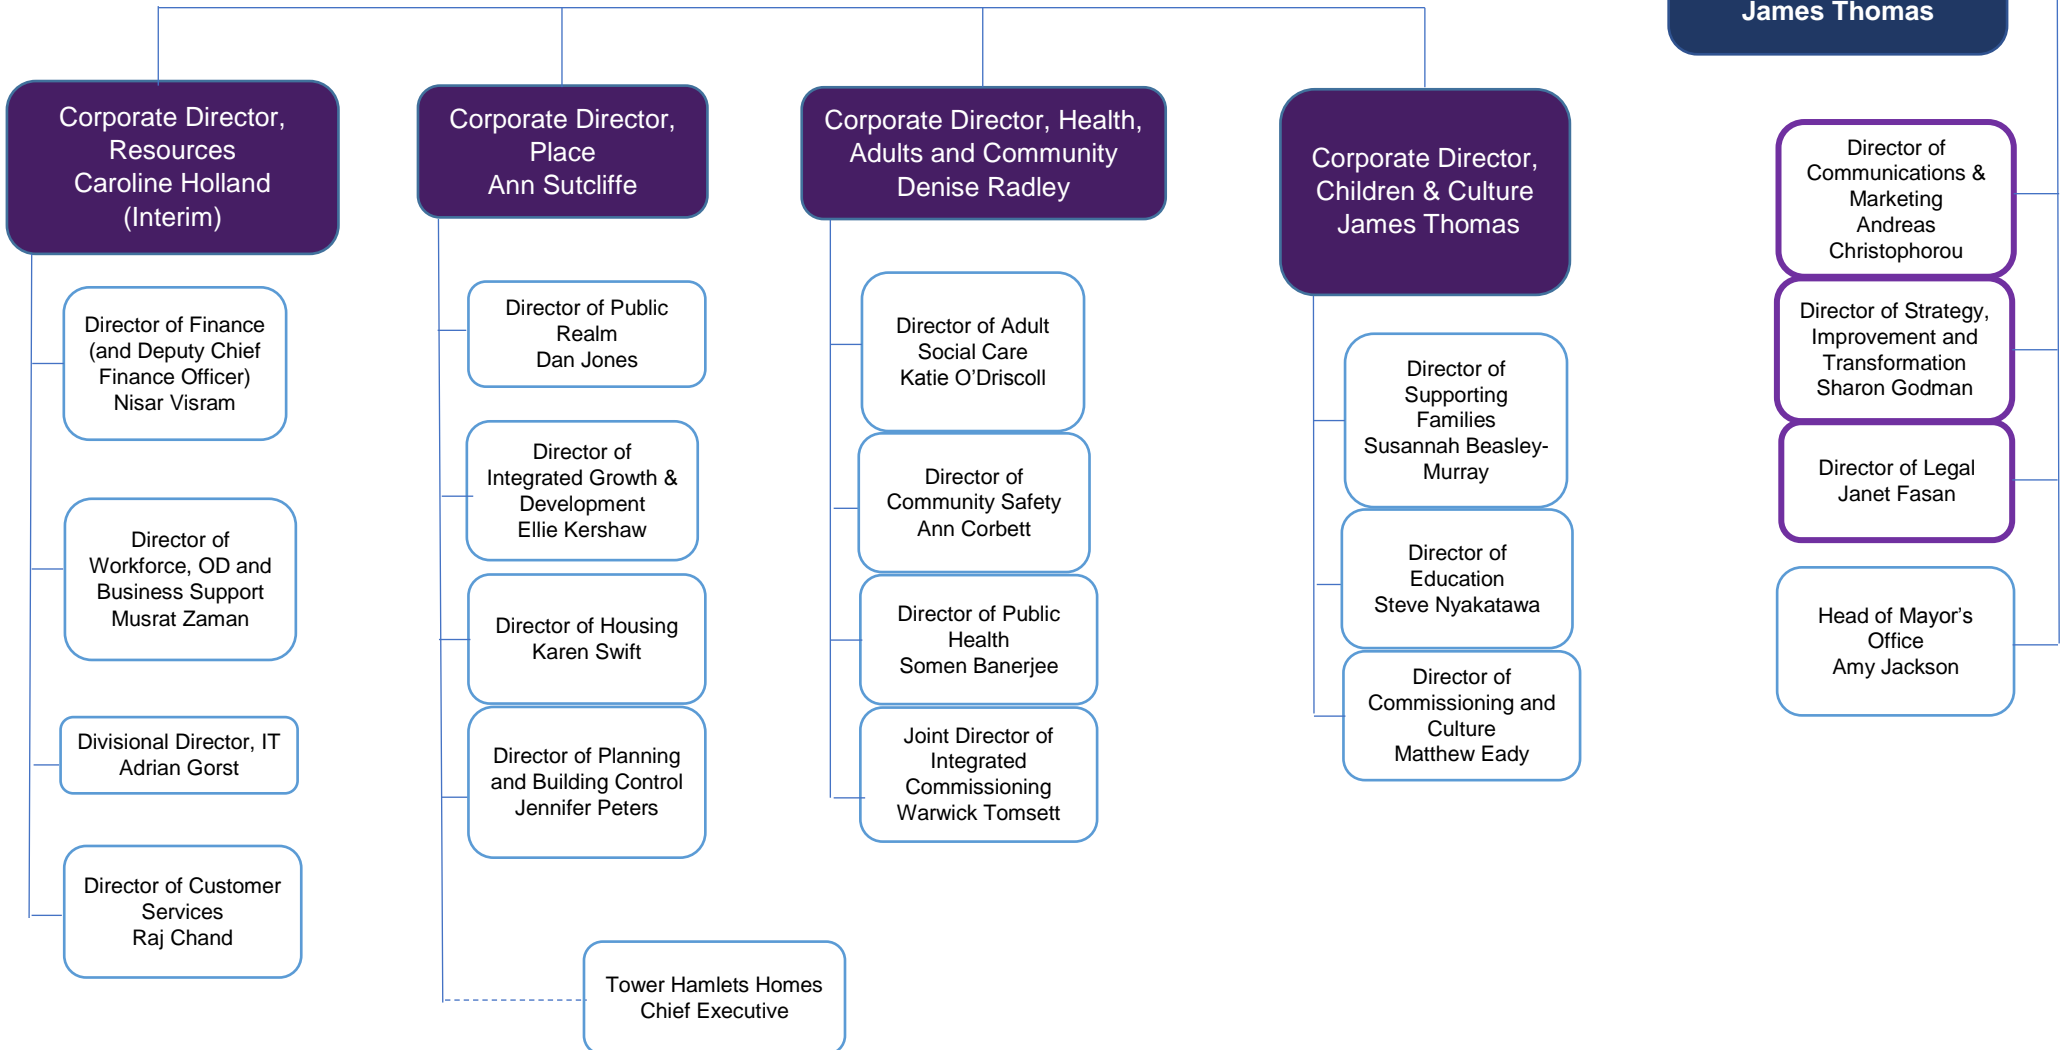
James Thomas

Corporate Director, Resources
Caroline Holland
(Interim)

Director of Finance (and Deputy Chief Finance Officer)
Nisar Visram

Director of Workforce, OD and Business Support
Musrat Zaman

Divisional Director, IT
Adrian Gorst

Director of Customer Services
Raj Chand

Corporate Director, Place
Ann Sutcliffe

Director of Public Realm
Dan Jones

Director of Integrated Growth & Development
Ellie Kershaw

Director of Housing
Karen Swift

Director of Planning and Building Control
Jennifer Peters

Tower Hamlets Homes Chief Executive

Corporate Director, Health, Adults and Community
Denise Radley

Director of Adult Social Care
Katie O'Driscoll

Director of Community Safety
Ann Corbett

Director of Public Health
Somen Banerjee

Joint Director of Integrated Commissioning
Warwick Tomsett

Corporate Director, Children & Culture
James Thomas

Director of Supporting Families
Susannah Beasley-Murray

Director of Education
Steve Nyakatawa

Director of Commissioning and Culture
Matthew Eady

Director of Communications & Marketing
Andreas Christophorou

Director of Strategy, Improvement and Transformation
Sharon Godman

Director of Legal
Janet Fasan

Head of Mayor's Office
Amy Jackson